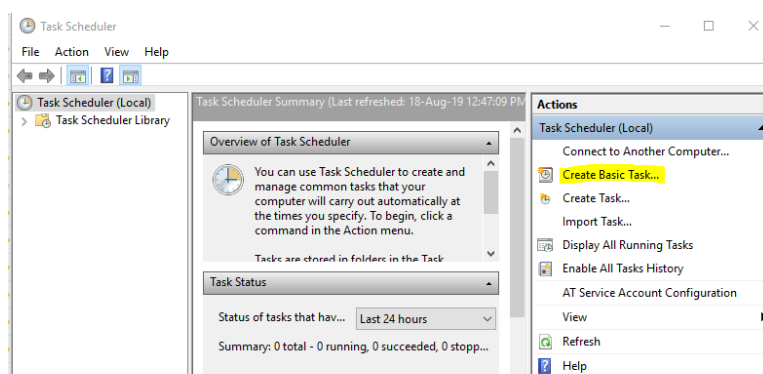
Task Scheduler

File Action View Help

Task Scheduler (Local)
Task Scheduler Library

Task Scheduler Summary (Last refreshed: 18-Aug-19 12:47:09 PM

Overview of Task Scheduler

You can use Task Scheduler to create and manage common tasks that your computer will carry out automatically at the times you specify. To begin, click a command in the Action menu.

Tasks are stored in folders in the Task

Task Status

Status of tasks that hav... Last 24 hours

Summary: 0 total - 0 running, 0 succeeded, 0 stopp...

Actions

Task Scheduler (Local)

Connect to Another Computer...

Create Basic Task...

Create Task...

Import Task...

Display All Running Tasks

Enable All Tasks History

AT Service Account Configuration

View

Refresh

Help